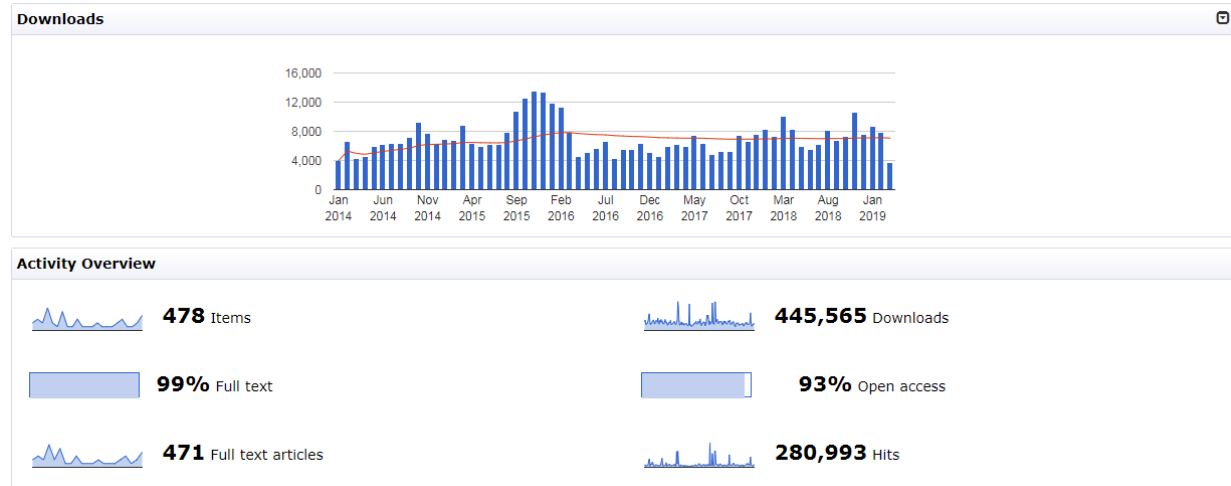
Downloads

16,000
12,000
8,000
4,000
0

Jan 2014
Jun 2014
Nov 2014
Apr 2015
Sep 2015
Feb 2016
Jul 2016
Dec 2016
May 2017
Oct 2017
Mar 2018
Aug 2018
Jan 2019

Activity Overview

478 Items

445,565 Downloads

99% Full text

93% Open access

471 Full text articles

280,993 Hits